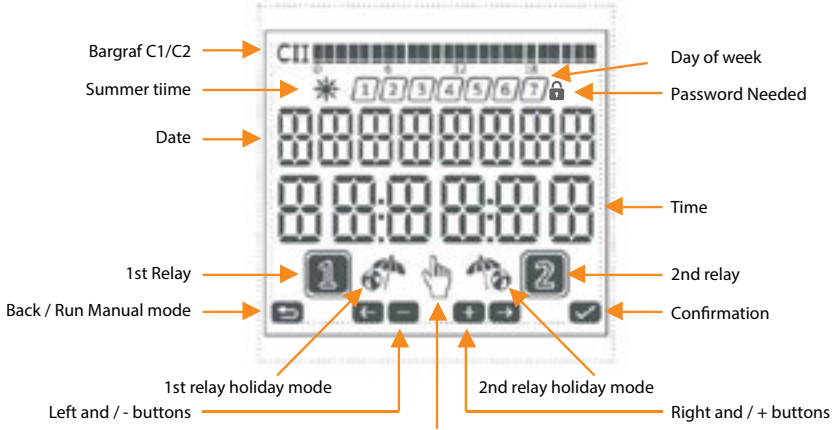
Bargraf C1/C2

CII

0 6 12 18

Day of week

Summer tiime

1 2 3 4 5 6 7

Password Needed

Date

Time

1st Relay

1

2

2nd relay

Back / Run Manual mode

Confirmation

1st relay holiday mode

2nd relay holiday mode

Left and / - buttons

Right and / + buttons